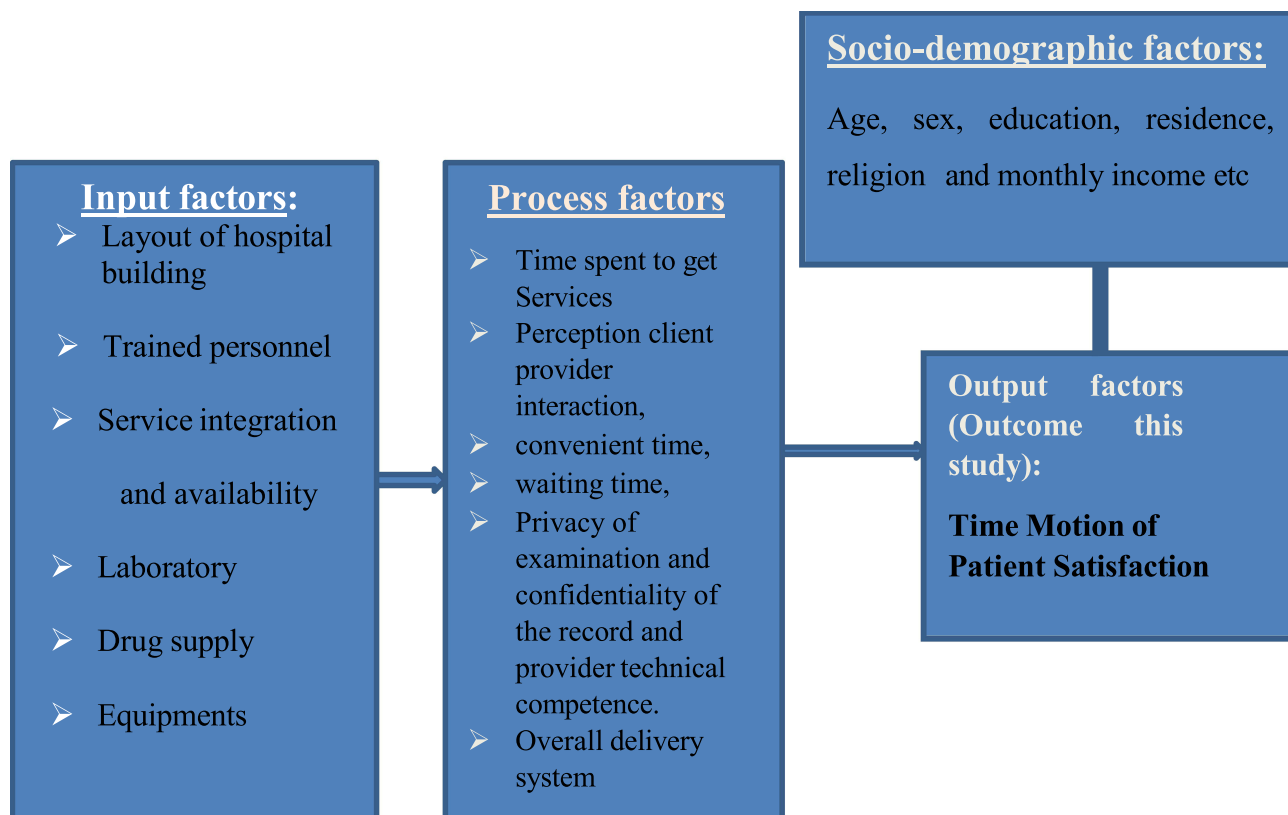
Socio-demographic factors:

Age, sex, education, residence, religion and monthly income etc

Input factors:
➢ Layout of hospital building
➢ Trained personnel
➢ Service integration and availability
➢ Laboratory
➢ Drug supply
➢ Equipments

Process factors
➢ Time spent to get Services
➢ Perception client provider interaction,
➢ convenient time,
➢ waiting time,
➢ Privacy of examination and confidentiality of the record and provider technical competence.
➢ Overall delivery system

Output factors (Outcome this study):

Time Motion of Patient Satisfaction